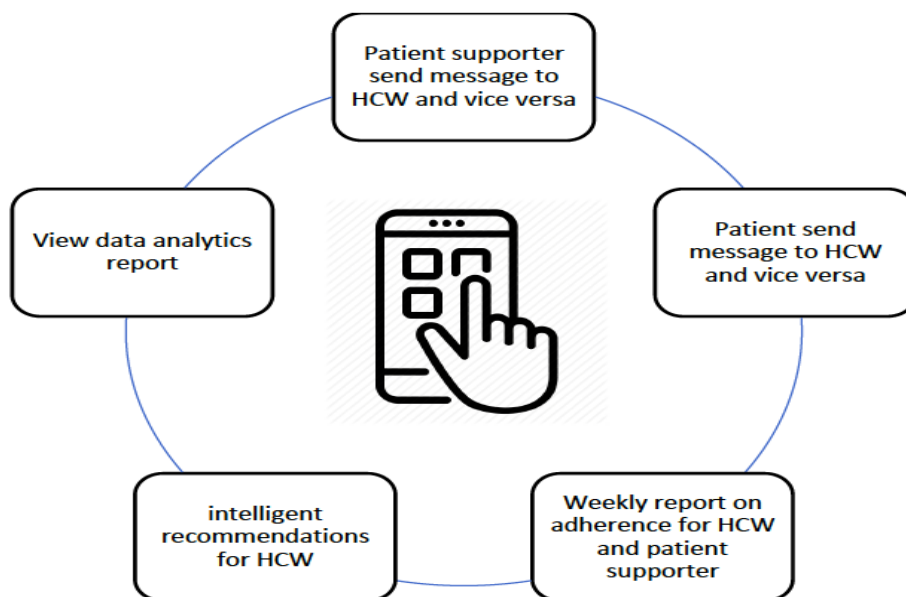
Patient supporter send message to HCW and vice versa

Patient send message to HCW and vice versa

Weekly report on adherence for HCW and patient supporter

intelligent recommendations for HCW

View data analytics report